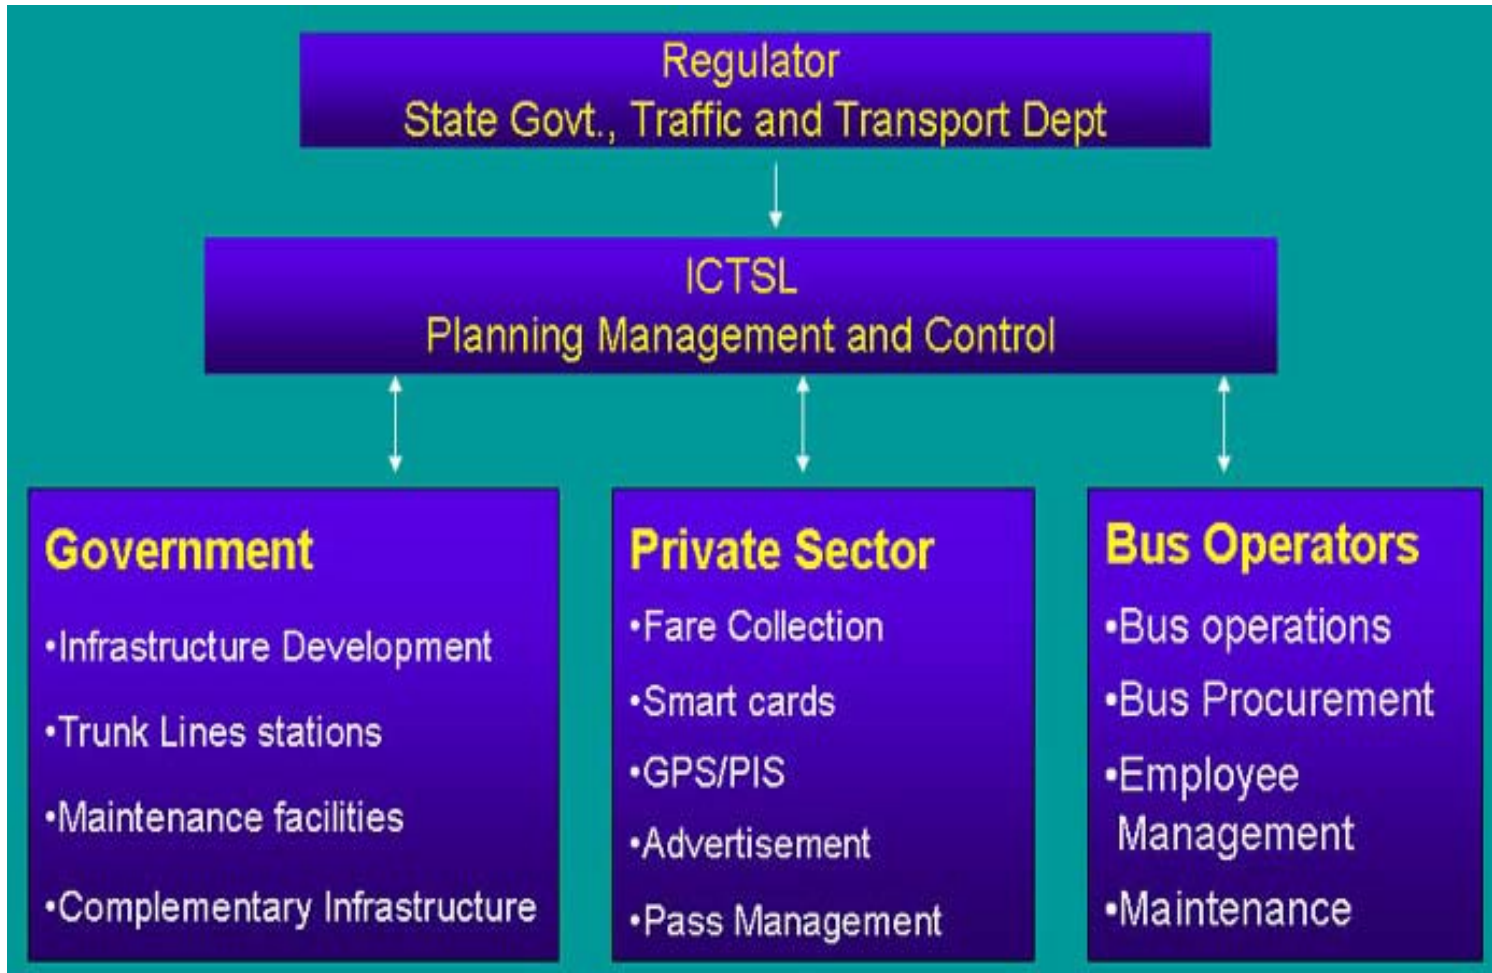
Regulator
State Govt., Traffic and Transport Dept

ICTSL
Planning Management and Control

Government
•Infrastructure Development
•Trunk Lines stations
•Maintenance facilities
•Complementary Infrastructure

Private Sector
•Fare Collection
•Smart cards
•GPS/PIS
•Advertisement
•Pass Management

Bus Operators
•Bus operations
•Bus Procurement
•Employee Management
•Maintenance